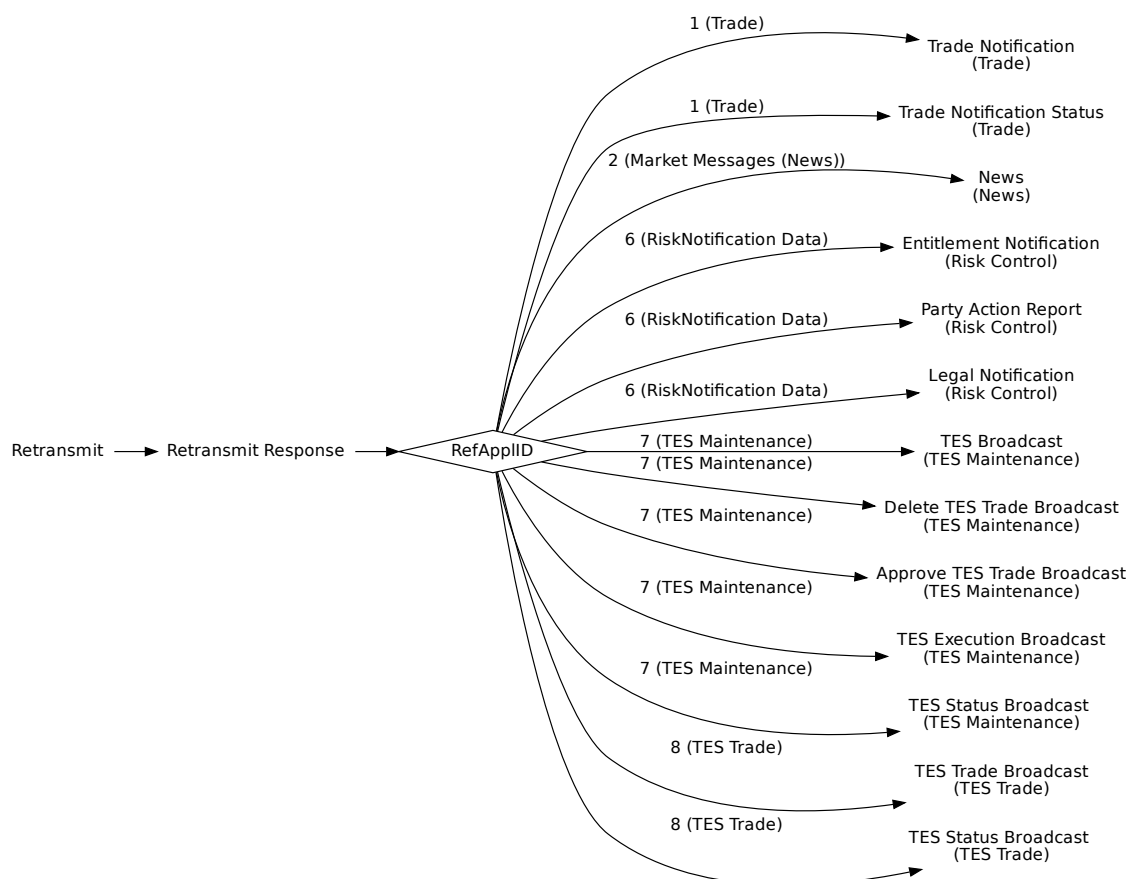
Retransmit

Retransmit Response

RefApplID

1 (Trade)

Trade Notification
(Trade)

1 (Trade)

Trade Notification Status
(Trade)

2 (Market Messages (News))

News
(News)

6 (RiskNotification Data)

Entitlement Notification
(Risk Control)

6 (RiskNotification Data)

Party Action Report
(Risk Control)

6 (RiskNotification Data)

Legal Notification
(Risk Control)

7 (TES Maintenance)

TES Broadcast
(TES Maintenance)

7 (TES Maintenance)

Delete TES Trade Broadcast
(TES Maintenance)

7 (TES Maintenance)

Approve TES Trade Broadcast
(TES Maintenance)

7 (TES Maintenance)

TES Execution Broadcast
(TES Maintenance)

7 (TES Maintenance)

TES Status Broadcast
(TES Maintenance)

8 (TES Trade)

TES Trade Broadcast
(TES Trade)

8 (TES Trade)

TES Status Broadcast
(TES Trade)